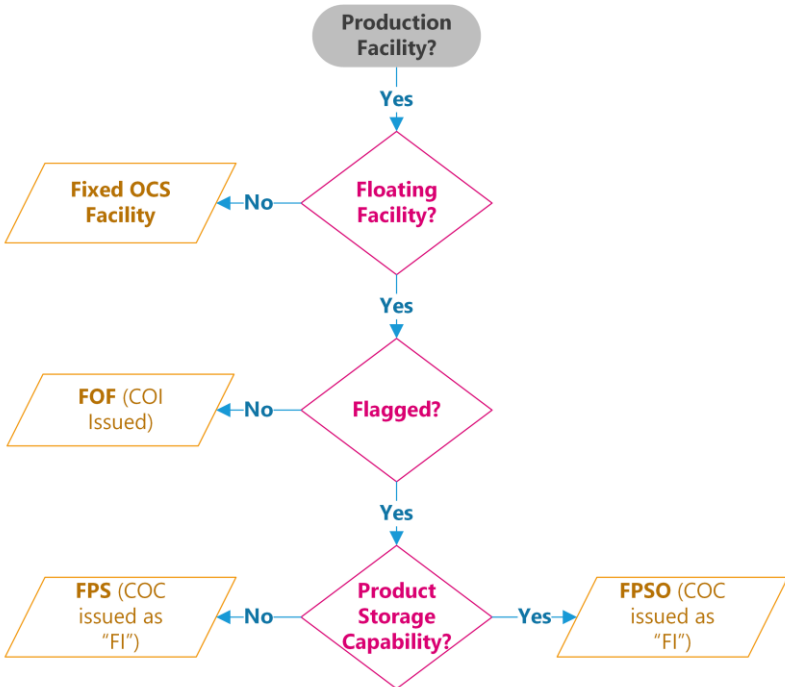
Production Facility?

Yes

Fixed OCS Facility

No

Floating Facility?

Yes

FOF (COI Issued)

No

Flagged?

Yes

FPS (COC issued as "FI")

No

Product Storage Capability?

Yes

FPSO (COC issued as "FI")